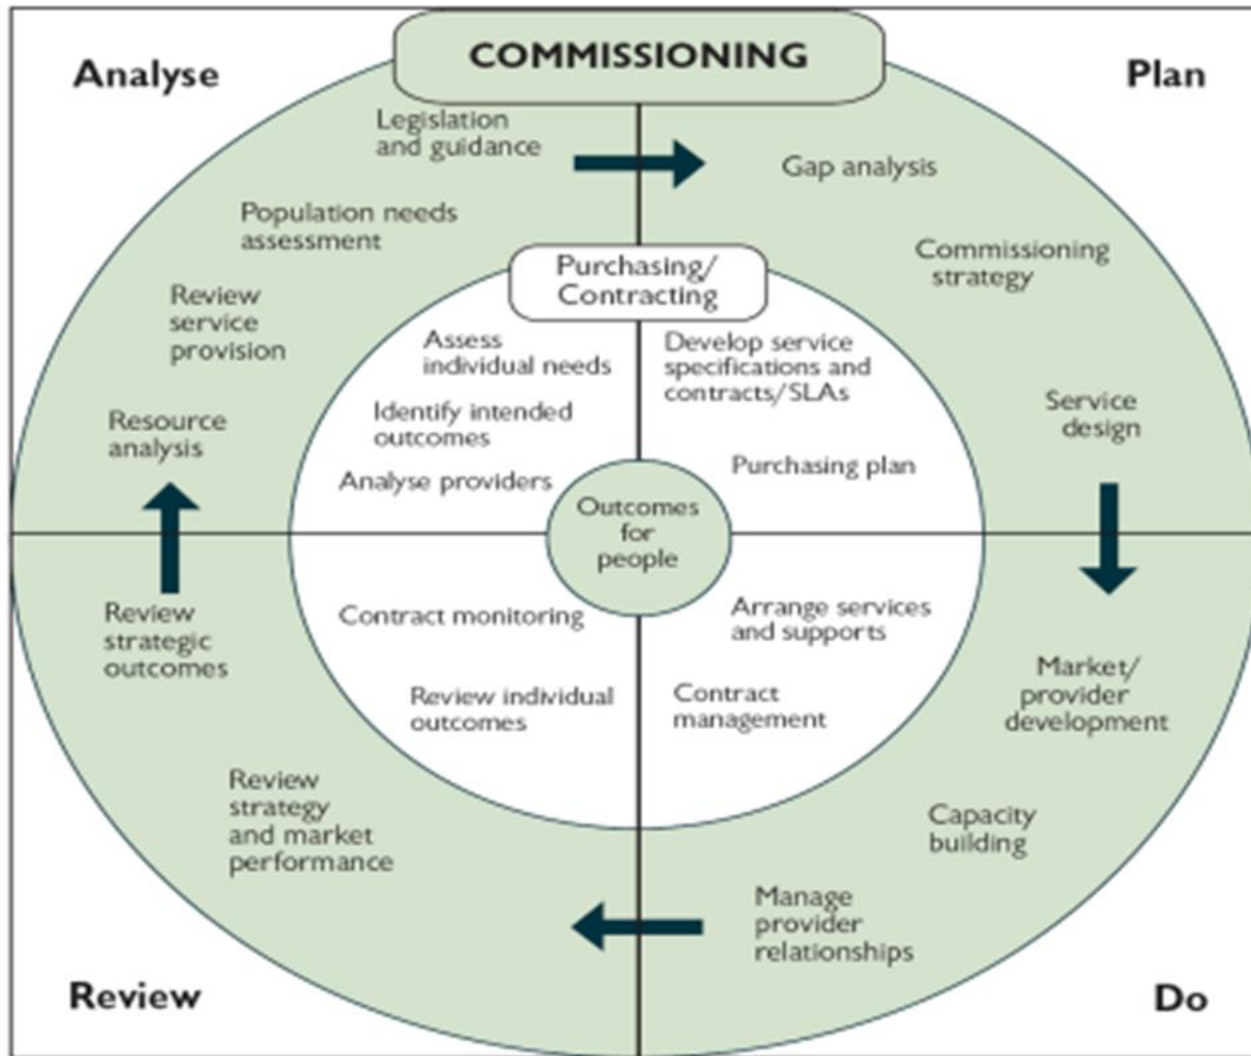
COMMISSIONING

Analyse

Plan

Legislation and guidance

Gap analysis

Population needs assessment

Commissioning strategy

Review service provision

Purchasing/ Contracting

Assess individual needs

Develop service specifications and contracts/SLAs

Identify intended outcomes

Service design

Resource analysis

Purchasing plan

Analyse providers

Outcomes for people

Review strategic outcomes

Contract monitoring

Arrange services and supports

Market/ provider development

Review individual outcomes

Contract management

Review strategy and market performance

Capacity building

Manage provider relationships

Review

Do